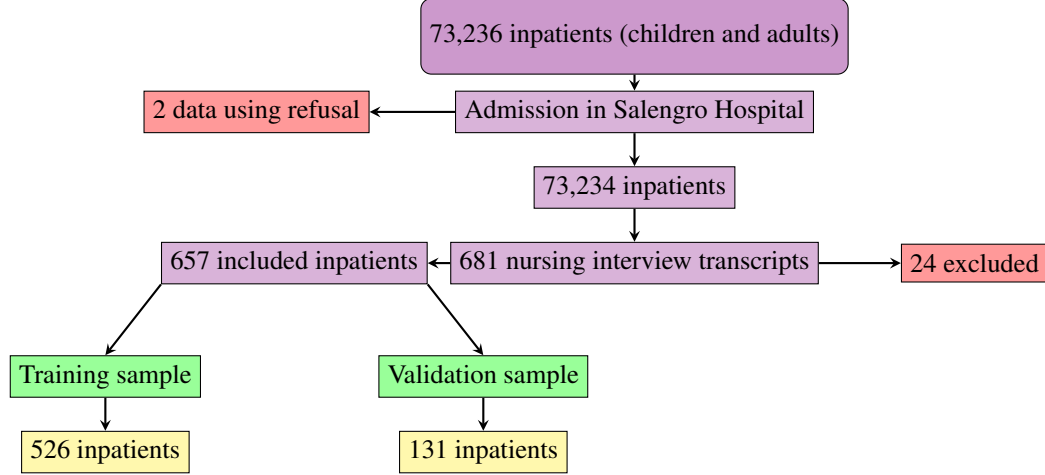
73,236 inpatients (children and adults)

2 data using refusal

Admission in Salengro Hospital

73,234 inpatients

657 included inpatients

681 nursing interview transcripts

24 excluded

Training sample

Validation sample

526 inpatients

131 inpatients